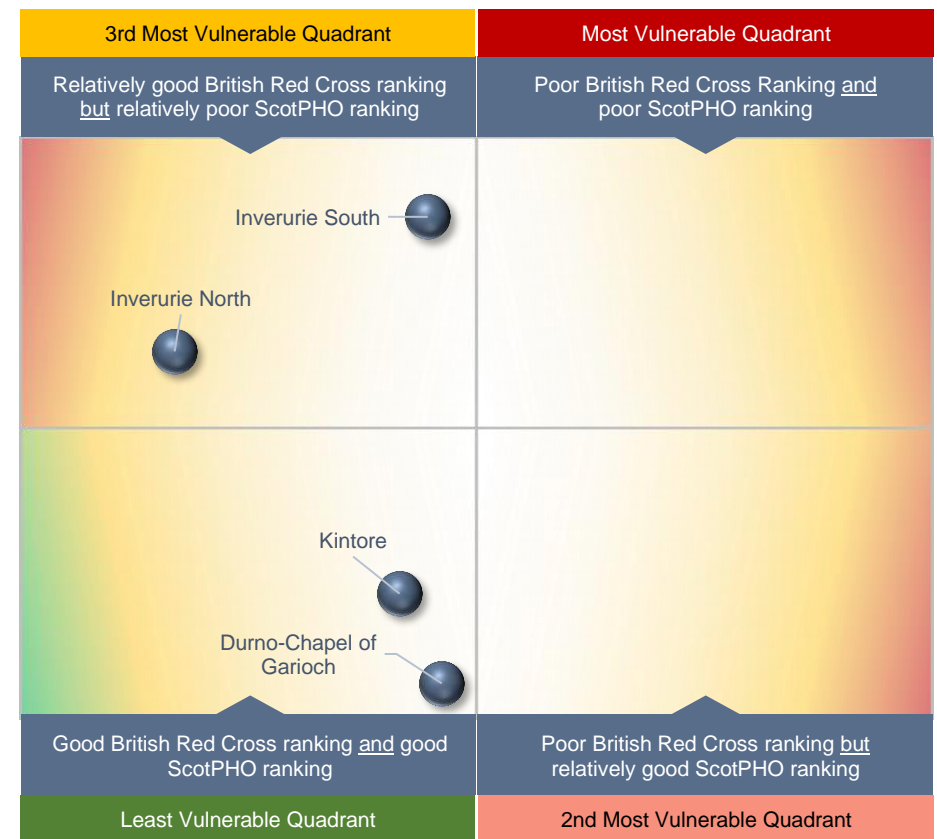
3rd Most Vulnerable Quadrant

Most Vulnerable Quadrant

Relatively good British Red Cross ranking but relatively poor ScotPHO ranking

Poor British Red Cross Ranking and poor ScotPHO ranking

Inverurie South

Inverurie North

Kintore

Durno-Chapel of Garioch

Good British Red Cross ranking and good ScotPHO ranking

Poor British Red Cross ranking but relatively good ScotPHO ranking

Least Vulnerable Quadrant

2nd Most Vulnerable Quadrant